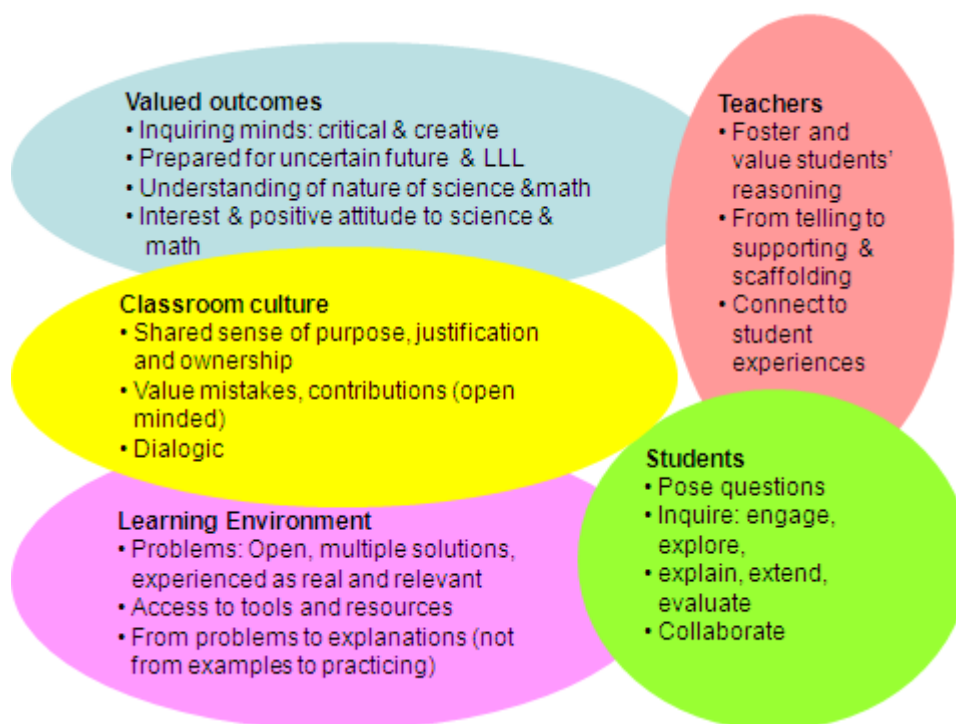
Valued outcomes
• Inquiring minds: critical & creative
• Prepared for uncertain future & LLL
• Understanding of nature of science &math
• Interest & positive attitude to science & math

Teachers
• Foster and value students' reasoning
• From telling to supporting & scaffolding
• Connect to student experiences

Classroom culture
• Shared sense of purpose, justification and ownership
• Value mistakes, contributions (open minded)
• Dialogic

Students
• Pose questions
• Inquire: engage, explore,
• explain, extend, evaluate
• Collaborate

Learning Environment
• Problems: Open, multiple solutions, experienced as real and relevant
• Access to tools and resources
• From problems to explanations (not from examples to practicing)